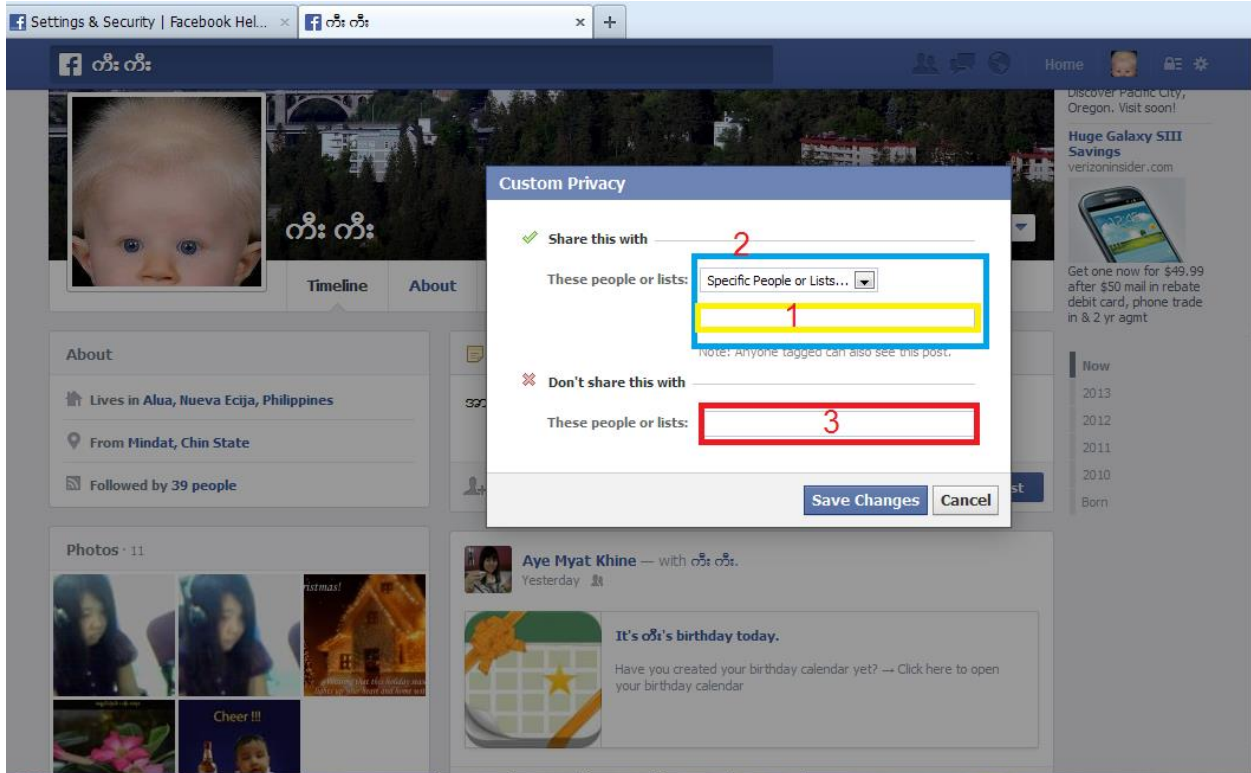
Settings & Security | Facebook Hel... ×
ကီး ကီး ×
+

ကီး ကီး

Home

Discover Pacific City, Oregon. Visit soon!

Huge Galaxy SIII Savings
verizoninsider.com

Get one now for $49.99 after $50 mail in rebate debit card, phone trade in & 2 yr agmt

ကီး ကီး

Timeline
About

About
Lives in Alua, Nueva Ecija, Philippines
From Mindat, Chin State
Followed by 39 people

Photos · 11

istmas!

Cheer !!!

Custom Privacy

Share this with

2

These people or lists: Specific People or Lists...

1

Note: Anyone tagged can also see this post.

Don't share this with

These people or lists:

3

Save Changes
Cancel

Now
2013
2012
2011
2010
Born

Aye Myat Khine — with ကီး ကီး.
Yesterday

It's ကီး's birthday today.

Have you created your birthday calendar yet? → Click here to open your birthday calendar